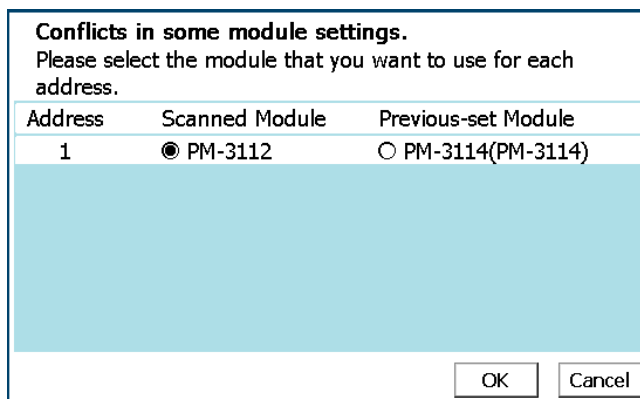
Conflicts in some module settings.
Please select the module that you want to use for each address.

| Address | Scanned Module | Previous-set Module |
|---|---|---|
| 1 | ◉ PM-3112 | ○ PM-3114(PM-3114) |

OK Cancel